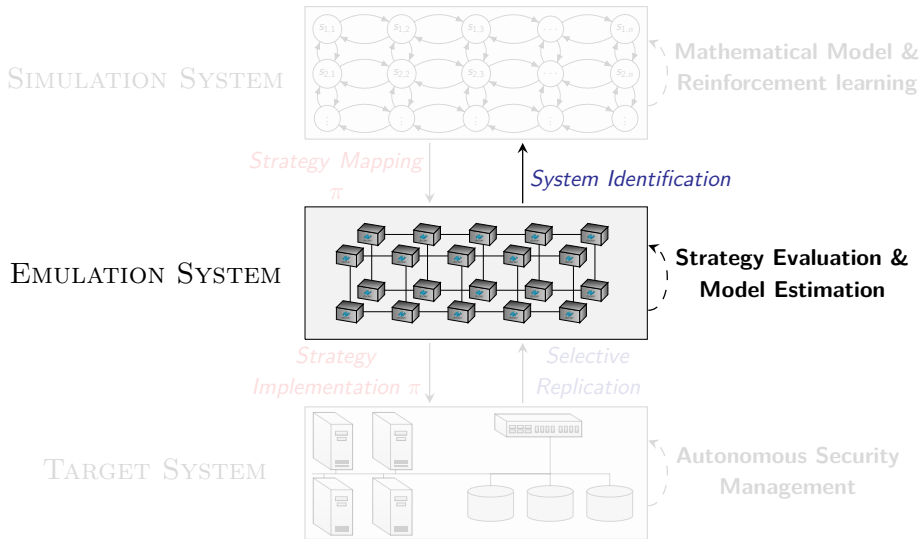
$s_{1,1}$ $s_{1,2}$ $s_{1,3}$ ... $s_{1,n}$
$s_{2,1}$ $s_{2,2}$ $s_{2,3}$ ... $s_{2,n}$
⋮ ⋮ ⋮ ⋮ ⋮

SIMULATION SYSTEM

Mathematical Model & Reinforcement learning

Strategy Mapping $\pi$

System Identification

EMULATION SYSTEM

Strategy Evaluation & Model Estimation

Strategy Implementation $\pi$

Selective Replication

TARGET SYSTEM

Autonomous Security Management